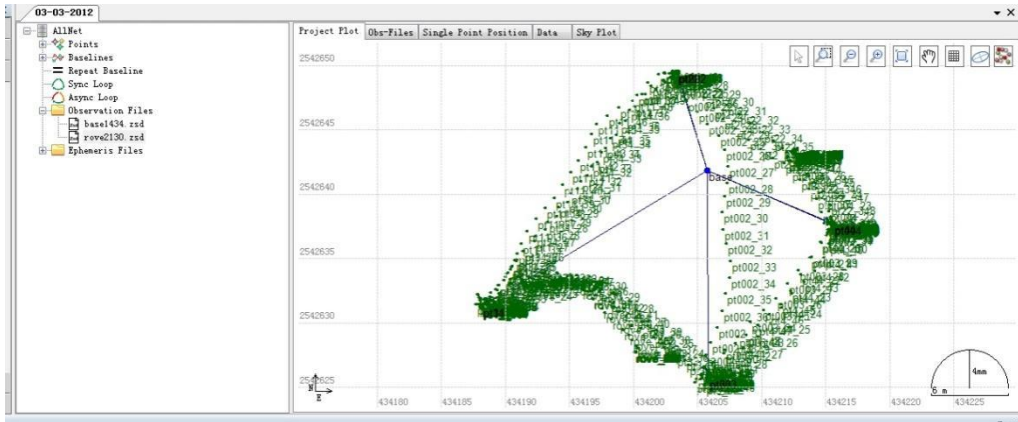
03-03-2012

AllNet
Points
Baselines
Repeat Baseline
Sync Loop
Async Loop
Observation Files
base1434.zsd
rove2130.zsd
Ephemeris Files

Project Plot | Obs-Files | Single Point Position | Data | Sky Plot

2542650
2542645
2542640
2542635
2542630
2542625

base
pt002_27
pt002_28
pt002_29
pt002_30
pt002_31
pt002_32
pt002_33
pt002_34
pt002_35

N
E

434180 434185 434190 434195 434200 434205 434210 434215 434220 434225

4mm
6 m